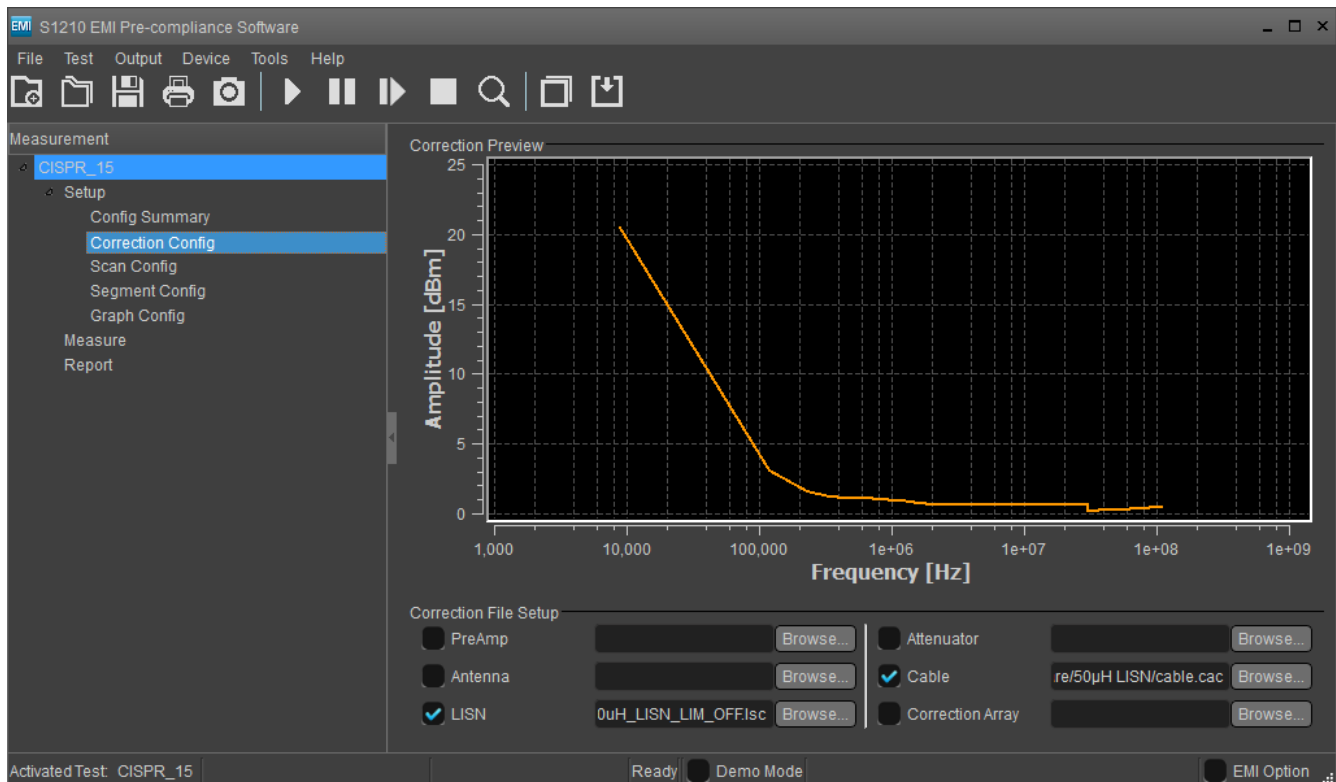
S1210 EMI Pre-compliance Software

File Test Output Device Tools Help

Measurement
CISPR_15
Setup
Config Summary
Correction Config
Scan Config
Segment Config
Graph Config
Measure
Report

Correction Preview

Amplitude [dBm]
25
20
15
10
5
0

1,000 10,000 100,000 1e+06 1e+07 1e+08 1e+09
Frequency [Hz]

Correction File Setup

PreAmp Browse...
Antenna Browse...
LISN 0uH_LISN_LIM_OFF.lsc Browse...
Attenuator Browse...
Cable re/50µH LISN/cable.cac Browse...
Correction Array Browse...

Activated Test: CISPR_15
Ready
Demo Mode
EMI Option